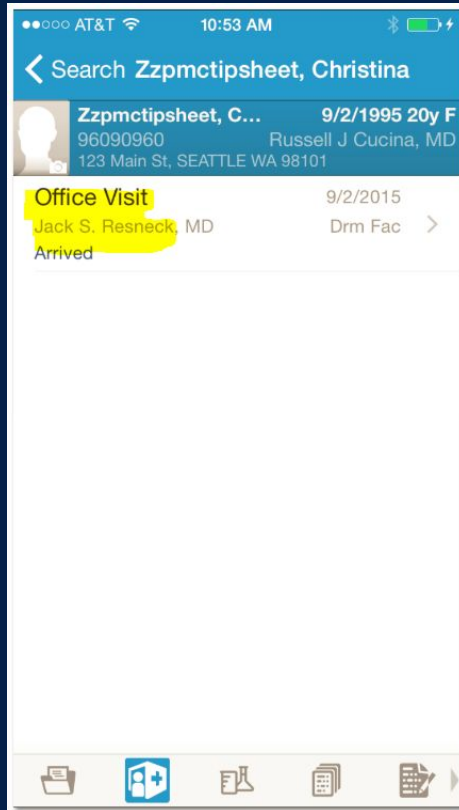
●●○○○ AT&T 10:53 AM

Search Zzpmctipsheet, Christina

Zzpmctipsheet, C... 9/2/1995 20y F
96090960 Russell J Cucina, MD
123 Main St, SEATTLE WA 98101

Office Visit 9/2/2015
Jack S. Resneck, MD Drm Fac
Arrived